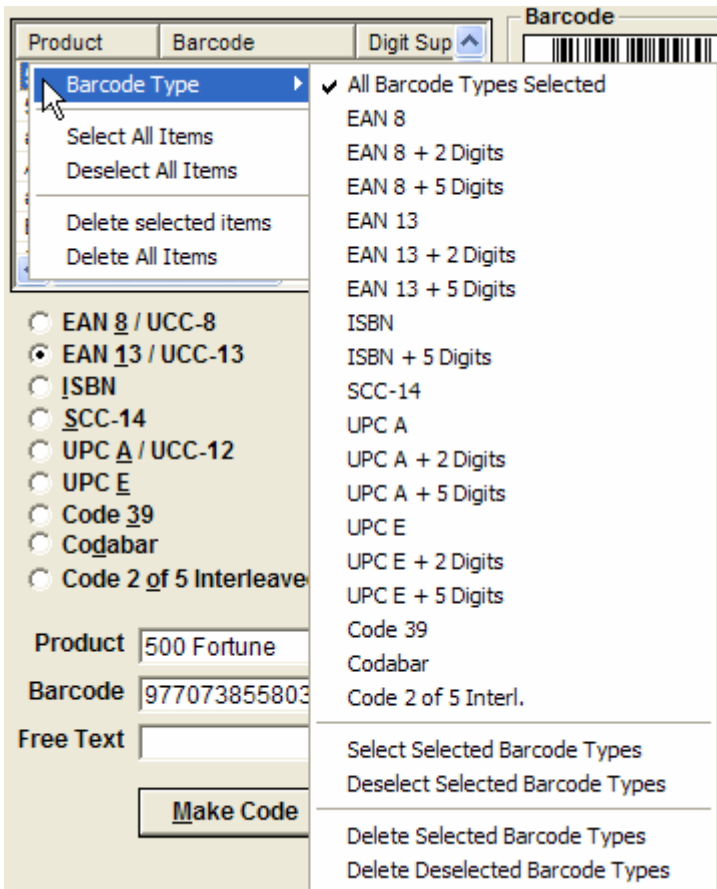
Product | Barcode | Digit Sup

Barcode

Barcode Type

Select All Items
Deselect All Items

Delete selected items
Delete All Items

All Barcode Types Selected
EAN 8
EAN 8 + 2 Digits
EAN 8 + 5 Digits
EAN 13
EAN 13 + 2 Digits
EAN 13 + 5 Digits
ISBN
ISBN + 5 Digits
SCC-14
UPC A
UPC A + 2 Digits
UPC A + 5 Digits
UPC E
UPC E + 2 Digits
UPC E + 5 Digits
Code 39
Codabar
Code 2 of 5 Interl.

Select Selected Barcode Types
Deselect Selected Barcode Types

Delete Selected Barcode Types
Delete Deselected Barcode Types

EAN 8 / UCC-8
EAN 13 / UCC-13
ISBN
SCC-14
UPC A / UCC-12
UPC E
Code 39
Codabar
Code 2 of 5 Interleave

Product 500 Fortune
Barcode 977073855803
Free Text

Make Code